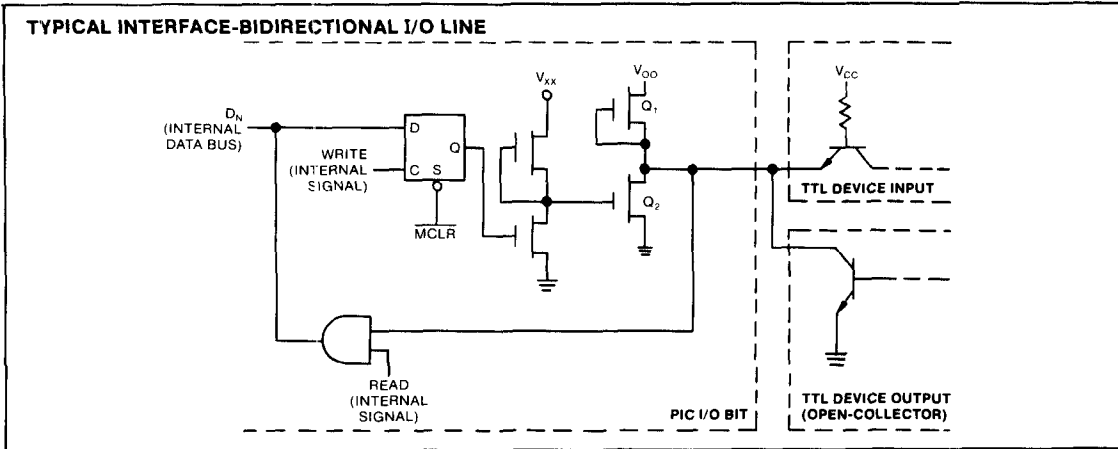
TYPICAL INTERFACE-BIDIRECTIONAL I/O LINE

$D_N$
(INTERNAL DATA BUS)

WRITE
(INTERNAL SIGNAL)

D
C S
Q

$\overline{MCLR}$

$V_{XX}$

$V_{OO}$

$Q_1$

$Q_2$

$V_{CC}$

TTL DEVICE INPUT

READ
(INTERNAL SIGNAL)

PIC I/O BIT

TTL DEVICE OUTPUT
(OPEN-COLLECTOR)